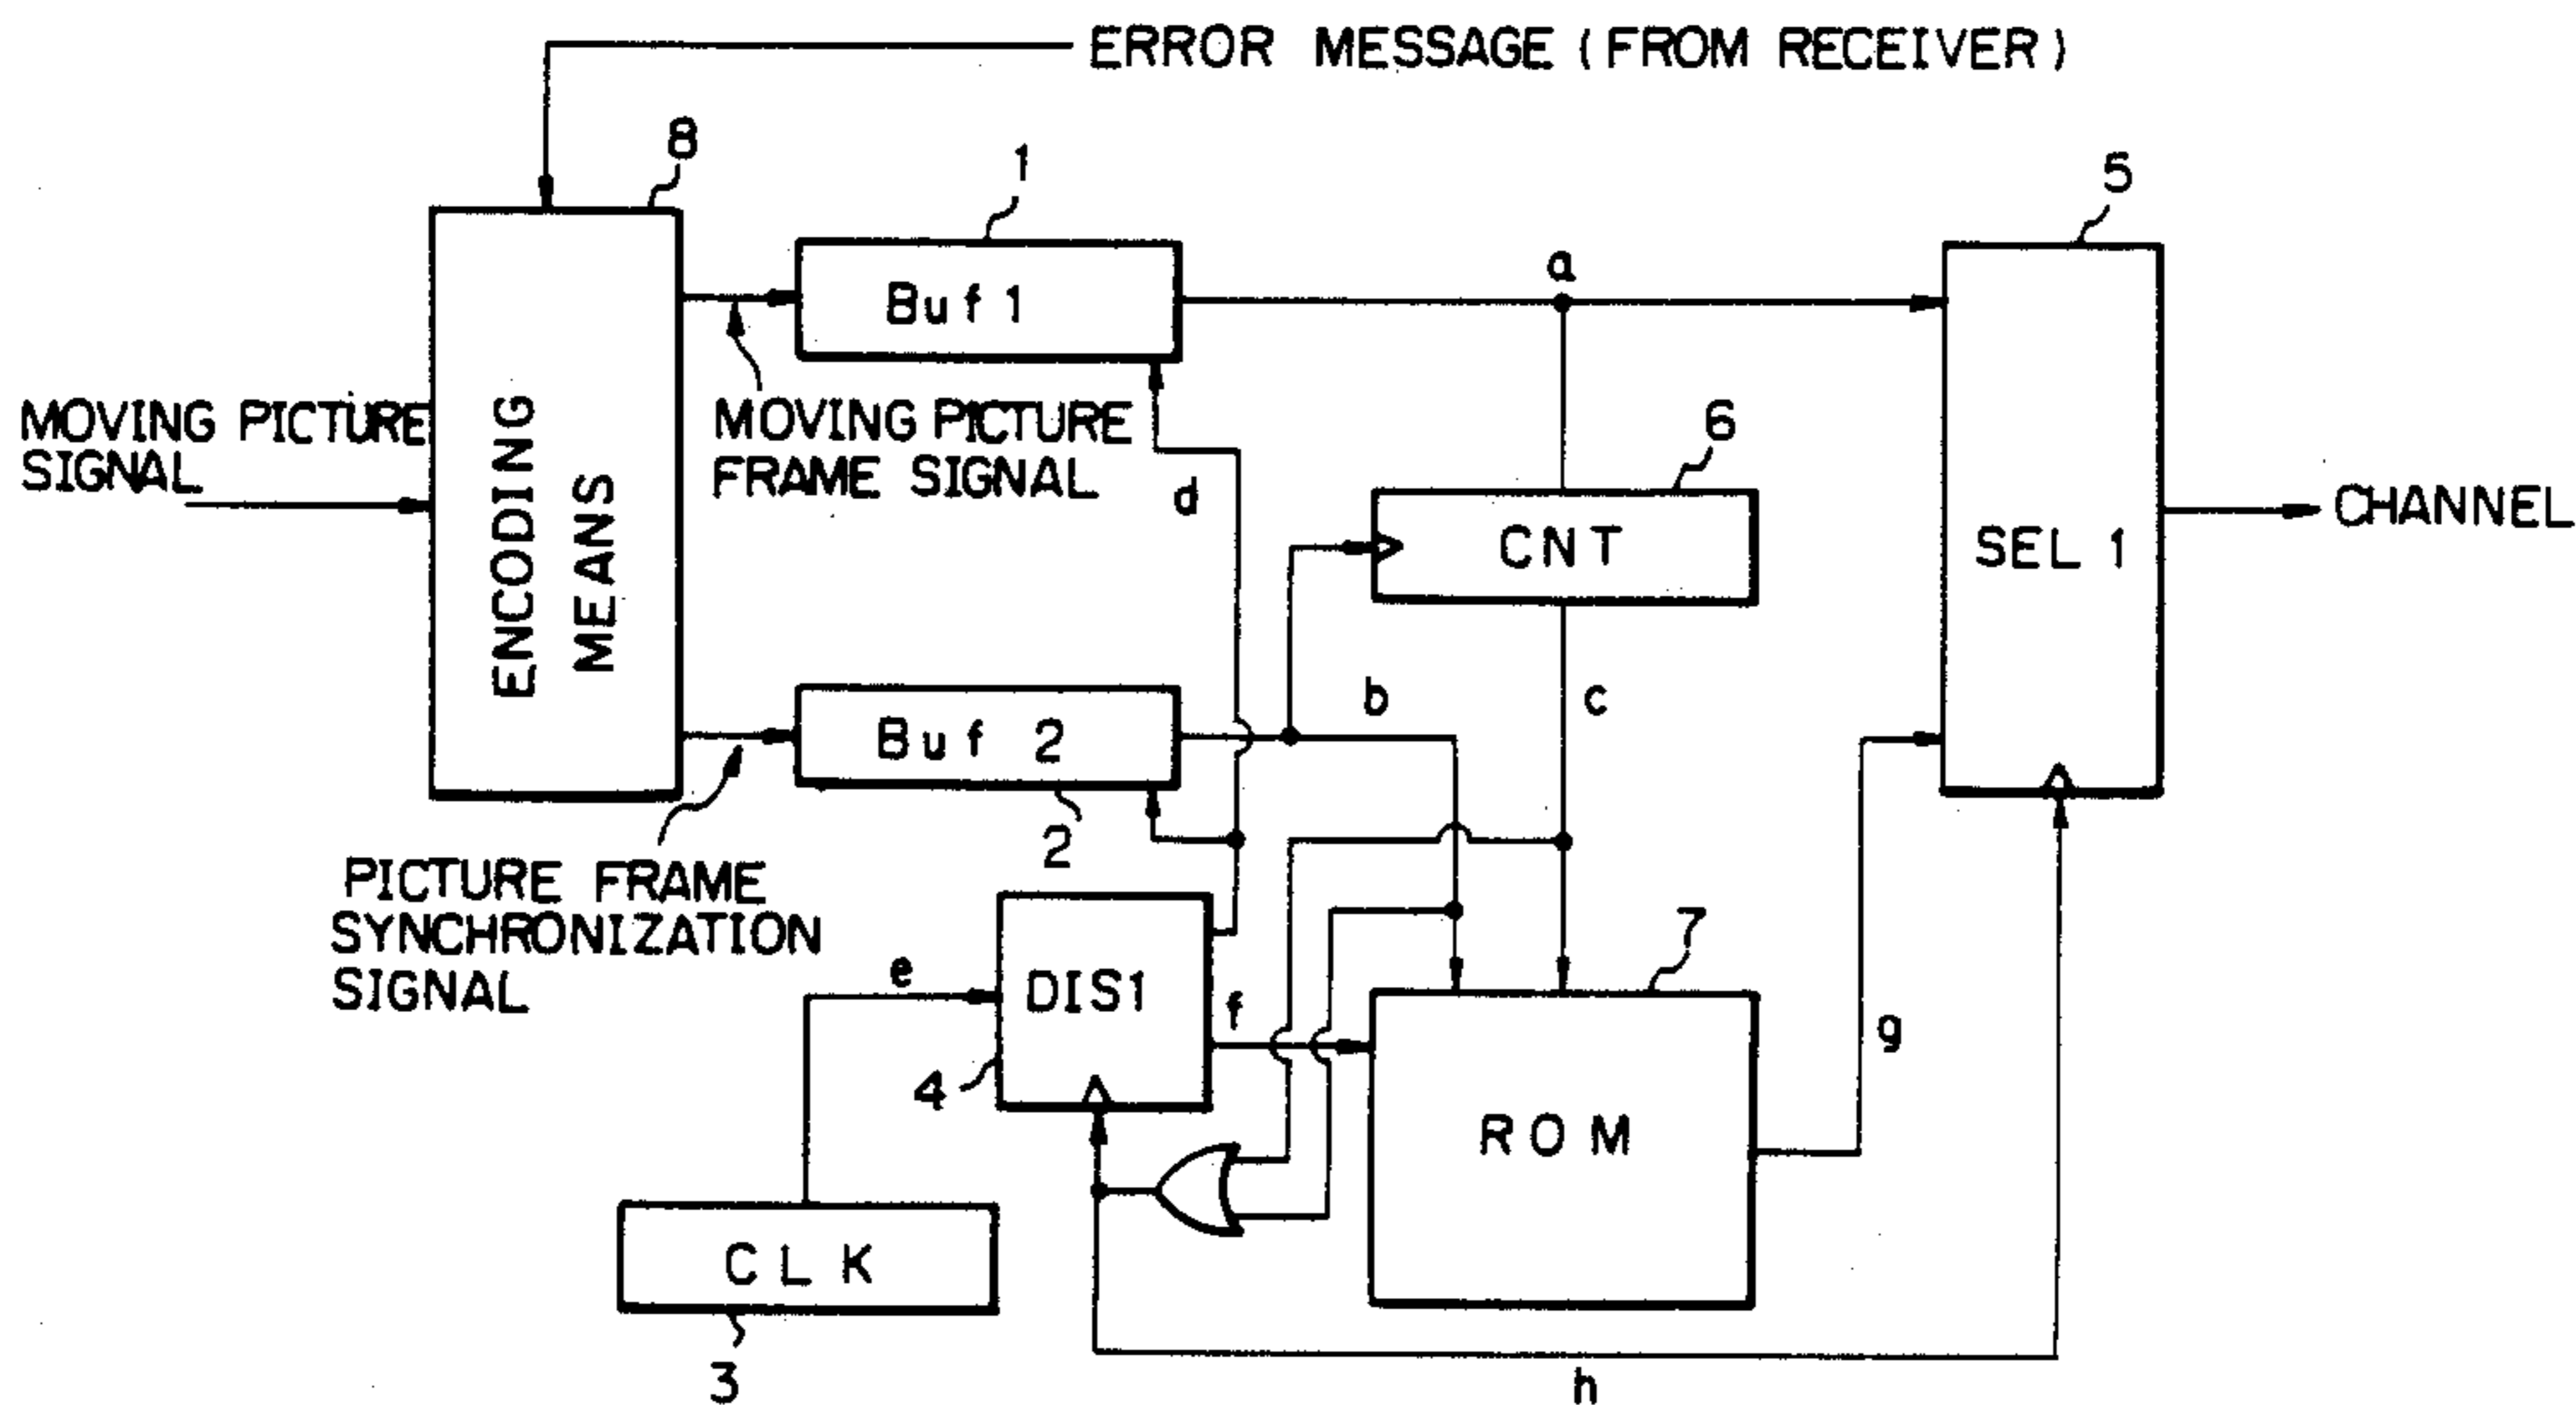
ERROR MESSAGE (FROM RECEIVER)

8
1
5
a
Buf 1
MOVING PICTURE SIGNAL
ENCODING MEANS
MOVING PICTURE FRAME SIGNAL
d
6
CNT
SEL 1
CHANNEL
b
c
Buf 2
2
PICTURE FRAME SYNCHRONIZATION SIGNAL
7
e
DIS1
f
g
4
ROM
CLK
3
h